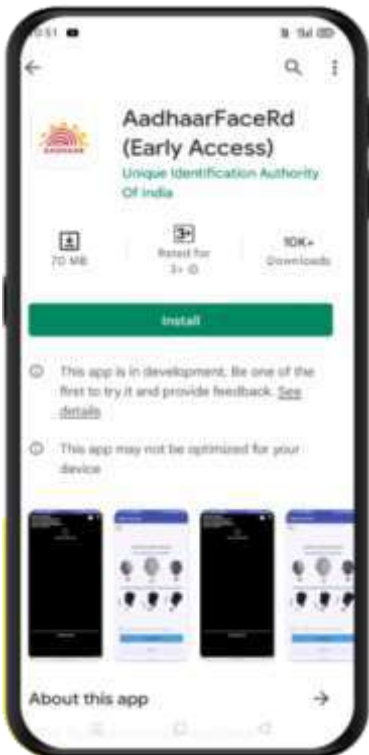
9:51

AadhaarFaceRd (Early Access)

Unique Identification Authority Of India

70 MB

3+

Rated for 3+

10K+

Downloads

Install

This app is in development. Be one of the first to try it and provide feedback. See details

This app may not be optimized for your device

About this app

→